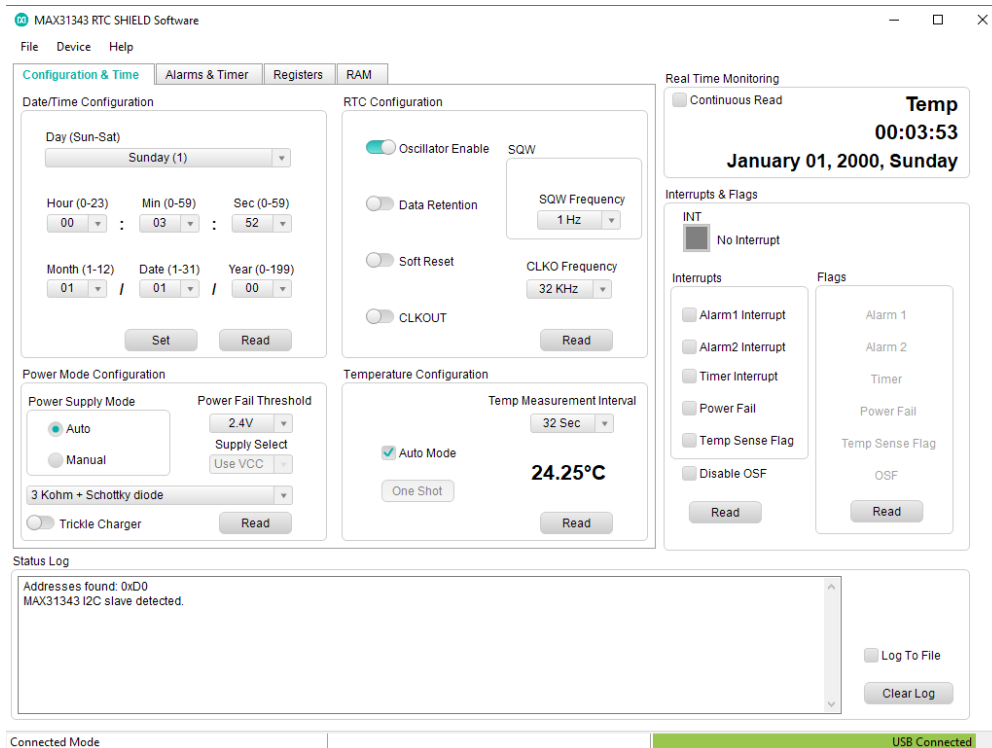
MAX31343 RTC SHIELD Software

File Device Help

Configuration & Time | Alarms & Timer | Registers | RAM

Date/Time Configuration

Day (Sun-Sat)
Sunday (1)

Hour (0-23) Min (0-59) Sec (0-59)
00 : 03 : 52

Month (1-12) Date (1-31) Year (0-199)
01 / 01 / 00

Set Read

RTC Configuration

Oscillator Enable
SQW
Data Retention
SQW Frequency
1 Hz
Soft Reset
CLKO Frequency
32 KHz
CLKOUT
Read

Power Mode Configuration

Power Supply Mode
Auto
Manual
Power Fail Threshold
2.4V
Supply Select
Use VCC
3 Kohm + Schottky diode
Trickle Charger
Read

Temperature Configuration

Temp Measurement Interval
32 Sec
Auto Mode
24.25°C
One Shot
Read

Real Time Monitoring

Continuous Read
Temp
00:03:53
January 01, 2000, Sunday

Interrupts & Flags

INT
No Interrupt

Interrupts
Alarm1 Interrupt
Alarm2 Interrupt
Timer Interrupt
Power Fail
Temp Sense Flag
Disable OSF
Read

Flags
Alarm 1
Alarm 2
Timer
Power Fail
Temp Sense Flag
OSF
Read

Status Log

Addresses found: 0xD0
MAX31343 I2C slave detected.

Log To File
Clear Log

Connected Mode
USB Connected